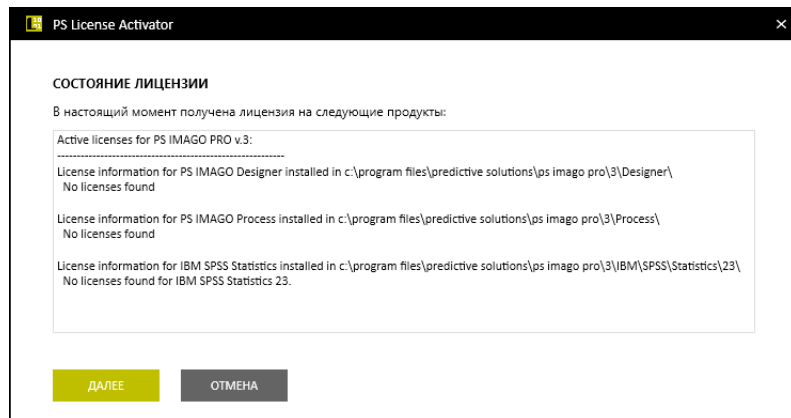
PS License Activator

×

СОСТОЯНИЕ ЛИЦЕНЗИИ

В настоящий момент получена лицензия на следующие продукты:

Active licenses for PS IMAGO PRO v.3:
-----------------------------------------------------------

License information for PS IMAGO Designer installed in c:\program files\predictive solutions\ps imago pro\3\Designer\
No licenses found

License information for PS IMAGO Process installed in c:\program files\predictive solutions\ps imago pro\3\Process\
No licenses found

License information for IBM SPSS Statistics installed in c:\program files\predictive solutions\ps imago pro\3\IBM\SPSS\Statistics\23\
No licenses found for IBM SPSS Statistics 23.

ДАЛЕЕ

ОТМЕНА